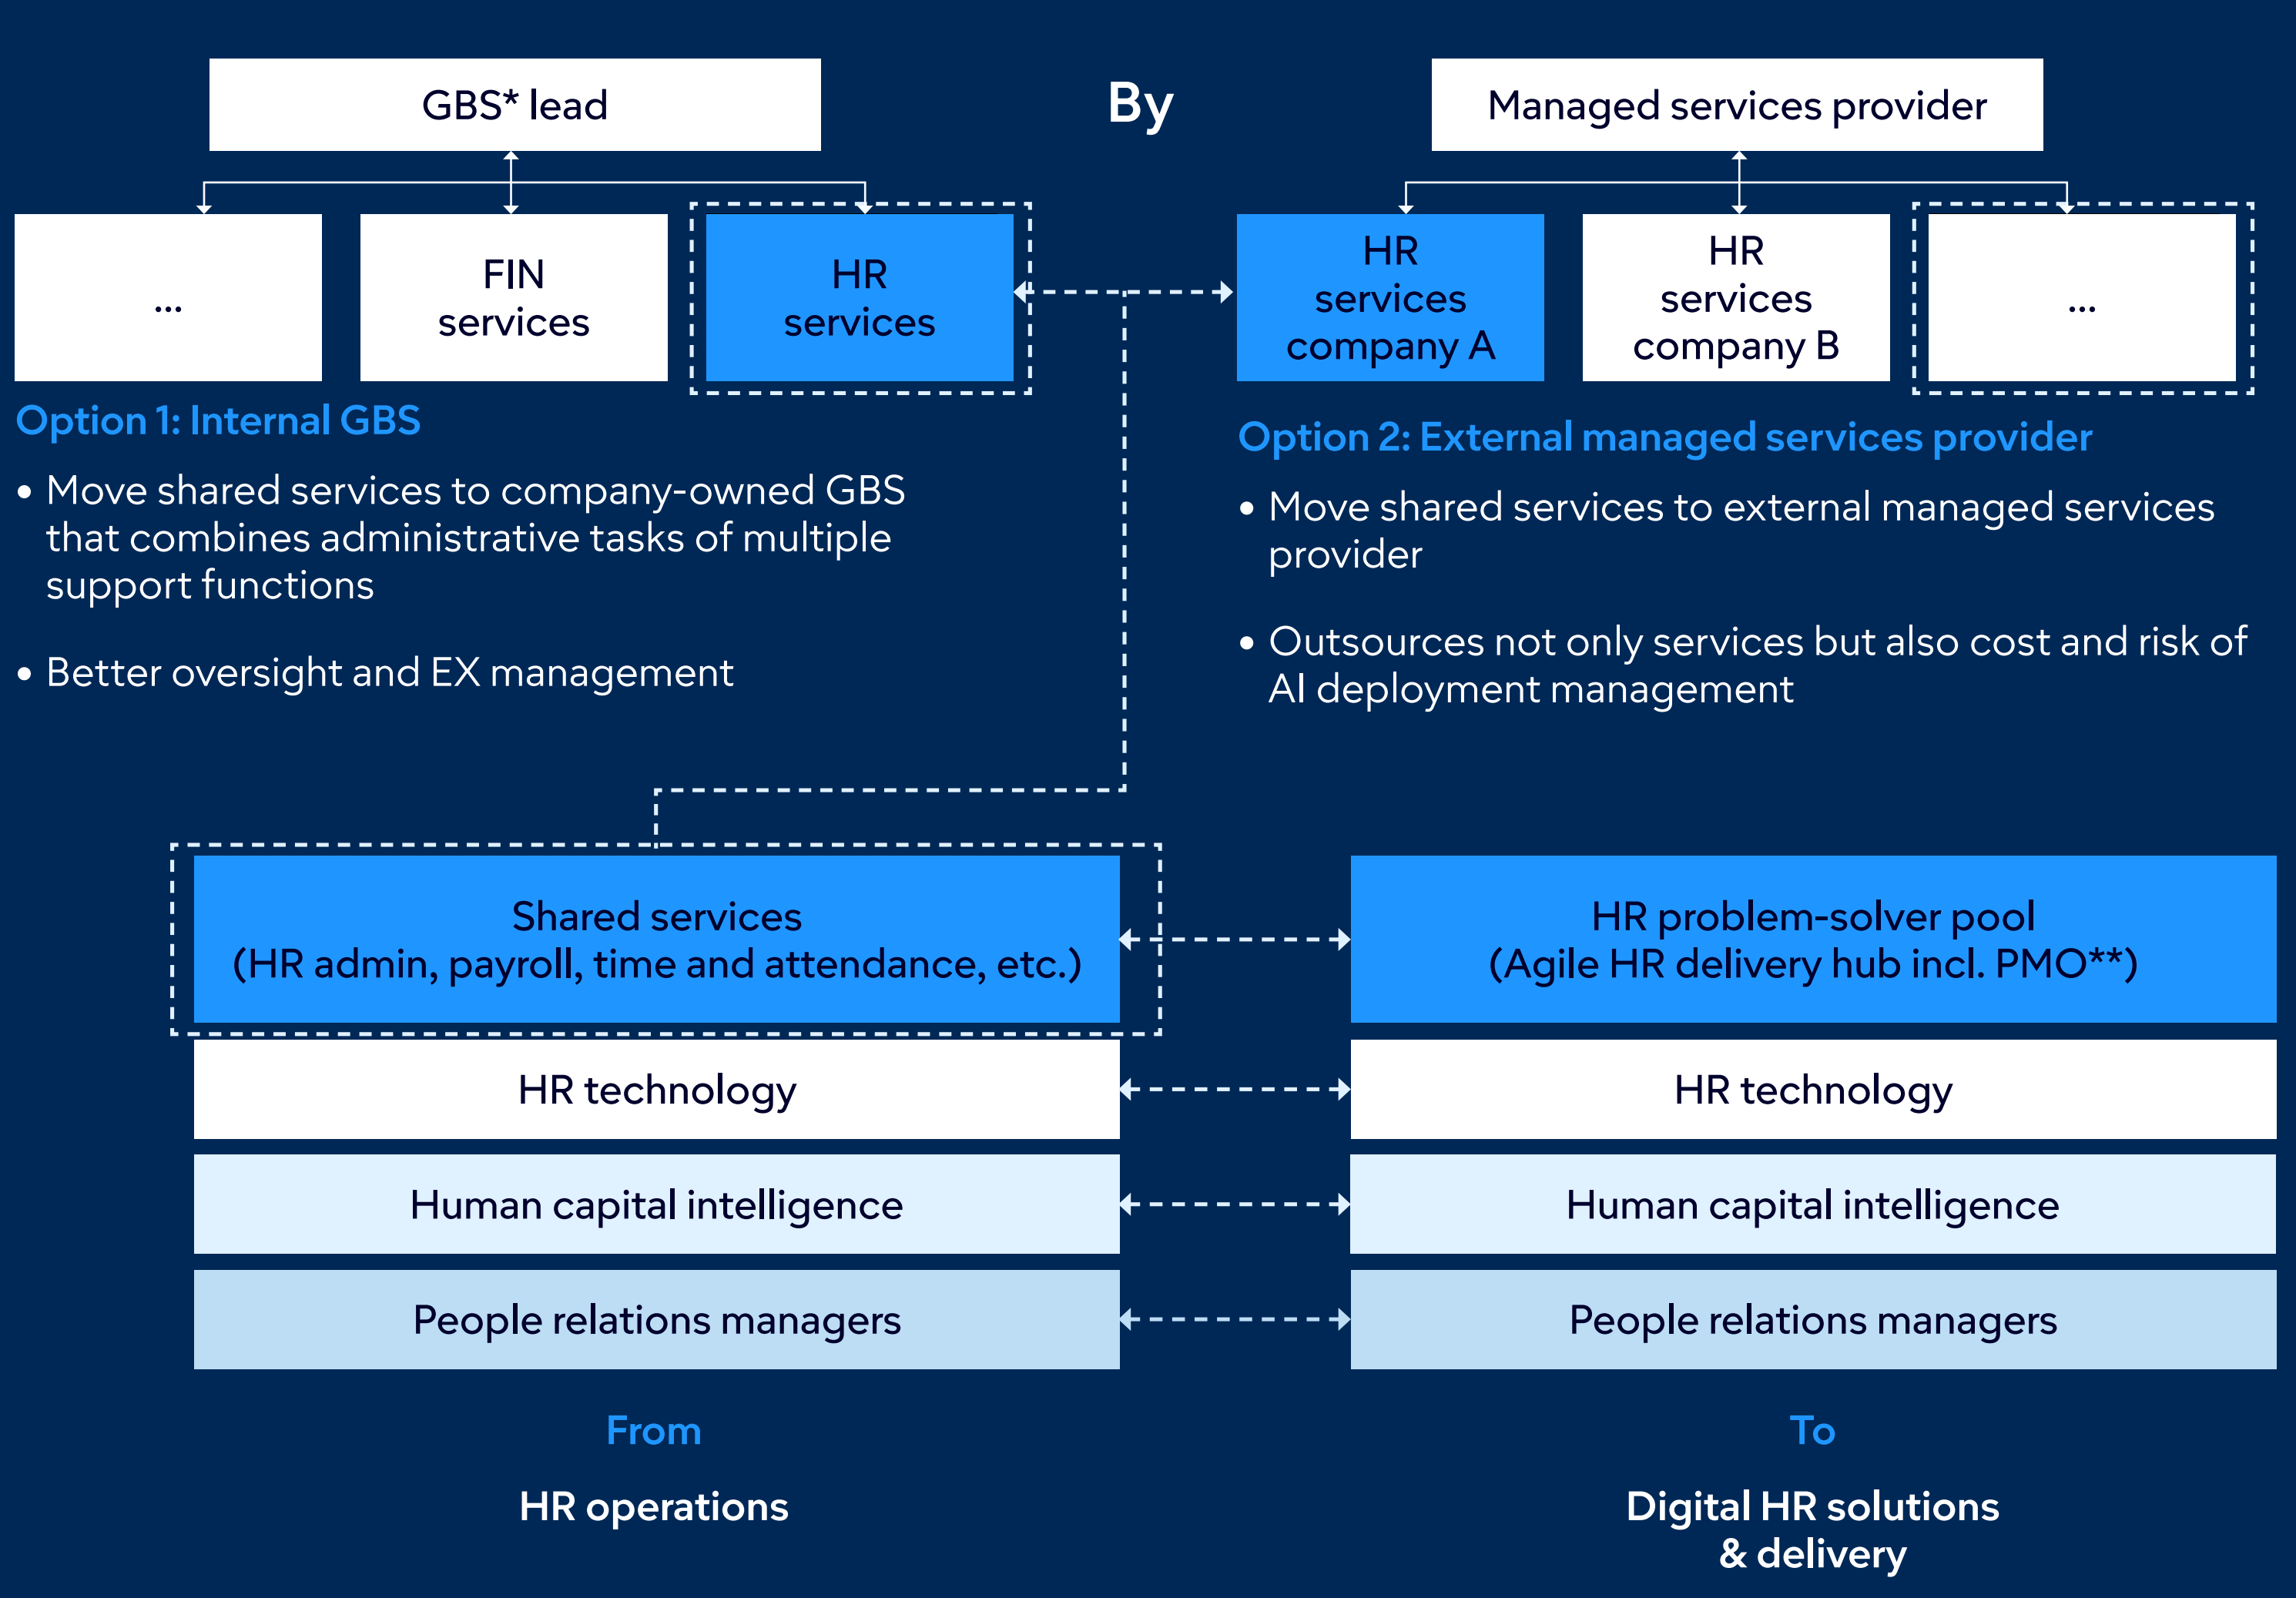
GBS* lead

By

Managed services provider

...

FIN services

HR services

HR services company A

HR services company B

...

Option 1: Internal GBS

• Move shared services to company-owned GBS that combines administrative tasks of multiple support functions

• Better oversight and EX management

Option 2: External managed services provider

• Move shared services to external managed services provider

• Outsources not only services but also cost and risk of AI deployment management

Shared services
(HR admin, payroll, time and attendance, etc.)

HR problem-solver pool
(Agile HR delivery hub incl. PMO**)

HR technology

HR technology

Human capital intelligence

Human capital intelligence

People relations managers

People relations managers

From

HR operations

To

Digital HR solutions & delivery